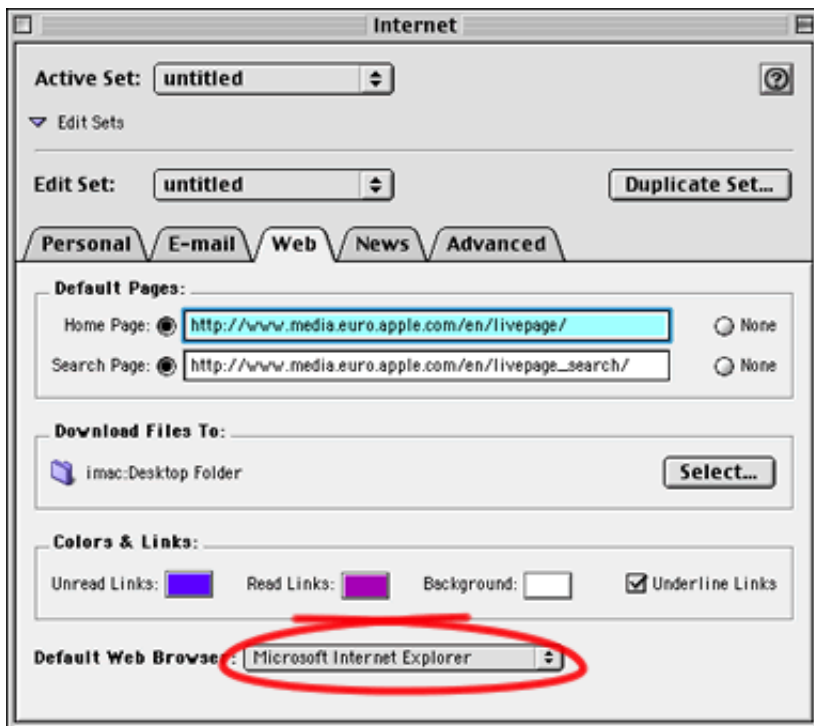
Internet

Active Set: untitled

?

Edit Sets

Edit Set: untitled

Duplicate Set...

Personal | E-mail | Web | News | Advanced

Default Pages:

Home Page: http://www.media.euro.apple.com/en/livepage/ None

Search Page: http://www.media.euro.apple.com/en/livepage_search/ None

Download Files To:

imac:Desktop Folder

Select...

Colors & Links:

Unread Links: Read Links: Background: Underline Links

Default Web Browser: Microsoft Internet Explorer